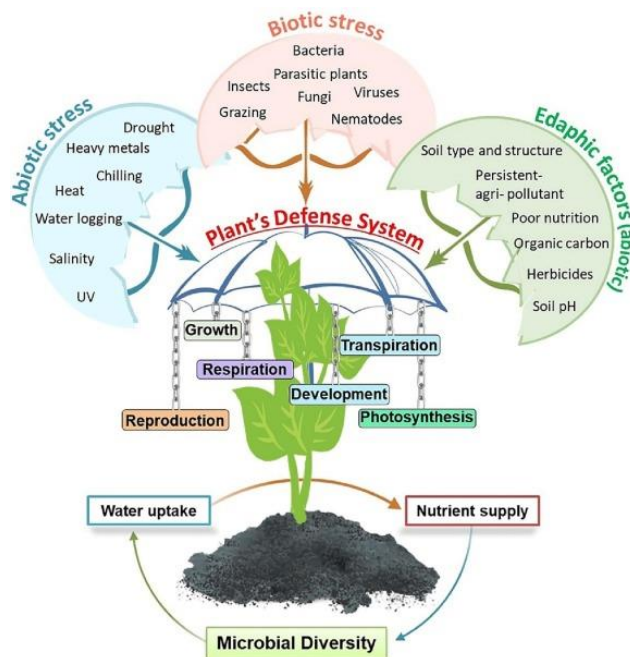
Biotic stress
Bacteria
Insects
Parasitic plants
Fungi
Viruses
Grazing
Nematodes

Abiotic stress
Drought
Heavy metals
Chilling
Heat
Water logging
Salinity
UV

Edaphic factors (abiotic)
Soil type and structure
Persistent-agri- pollutant
Poor nutrition
Organic carbon
Herbicides
Soil pH

Plant's Defense System

Growth
Transpiration
Respiration
Development
Reproduction
Photosynthesis

Water uptake
Nutrient supply
Microbial Diversity